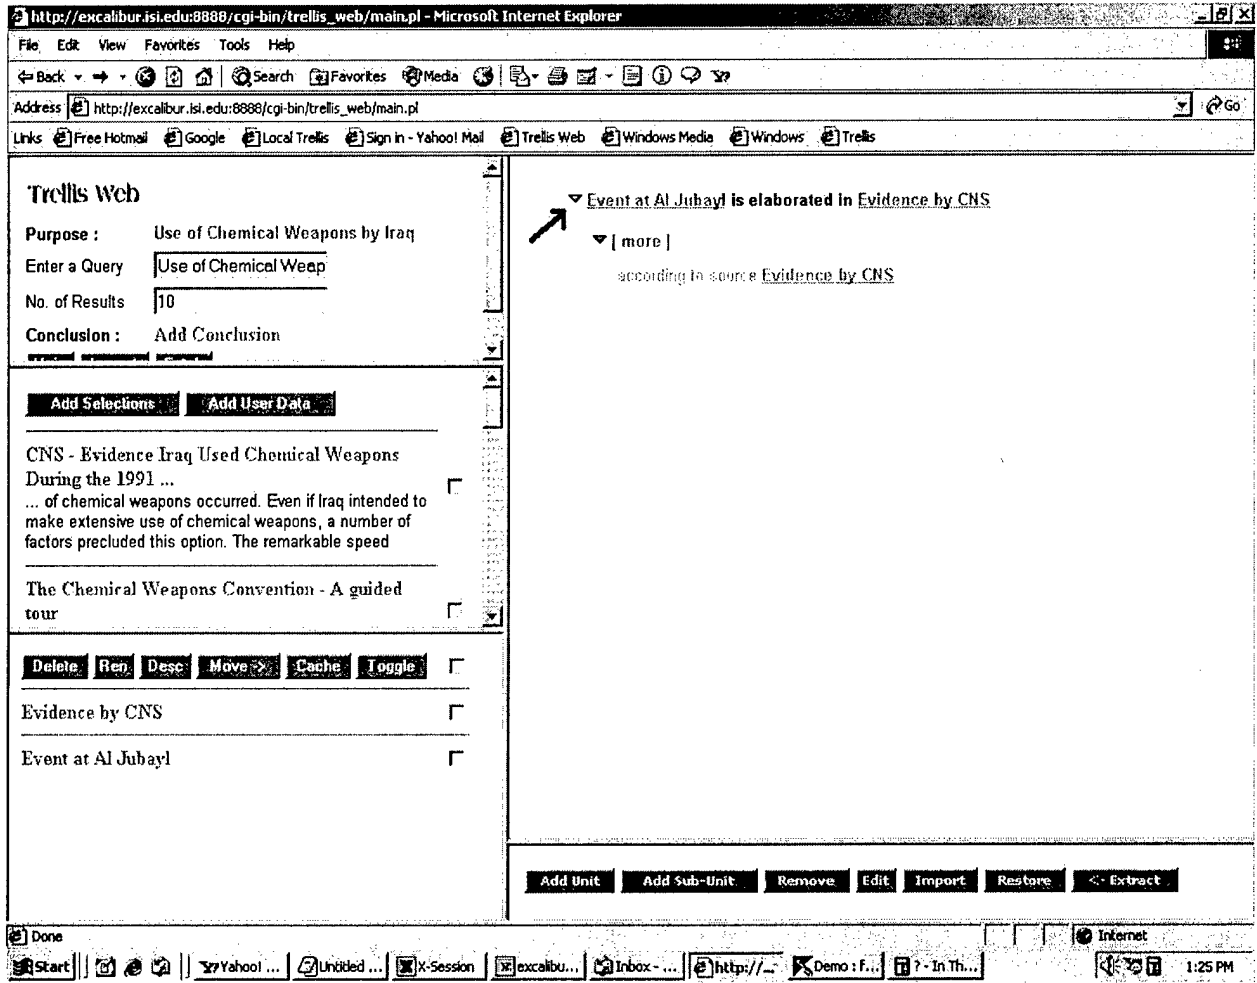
http://excalibur.isi.edu:8888/cgi-bin/trellis_web/main.pl - Microsoft Internet Explorer

File Edit View Favorites Tools Help

Back Search Favorites Media

Address http://excalibur.isi.edu:8888/cgi-bin/trellis_web/main.pl Go

Links Free Hotmail Google Local Trellis Sign in - Yahoo! Mail Trellis Web Windows Media Windows Trellis

Trellis Web

Purpose : Use of Chemical Weapons by Iraq

Enter a Query Use of Chemical Weap

No. of Results 10

Conclusion : Add Conclusion

Add Selections Add User Data

CNS - Evidence Iraq Used Chemical Weapons During the 1991 ...
... of chemical weapons occurred. Even if Iraq intended to make extensive use of chemical weapons, a number of factors precluded this option. The remarkable speed

The Chemical Weapons Convention - A guided tour

Delete Ren Desc Move -> Cache Toggle

Evidence by CNS

Event at Al Jubayl

Event at Al Jubayl is elaborated in Evidence by CNS

[ more ]

according to source Evidence by CNS

Add Unit Add Sub-Unit Remove Edit Import Restore <- Extract

Done

Internet

Start Yahoo! ... Untitled ... X-Session excalibu... Inbox - ... http://... Demo : F... ? - In Th... 1:25 PM